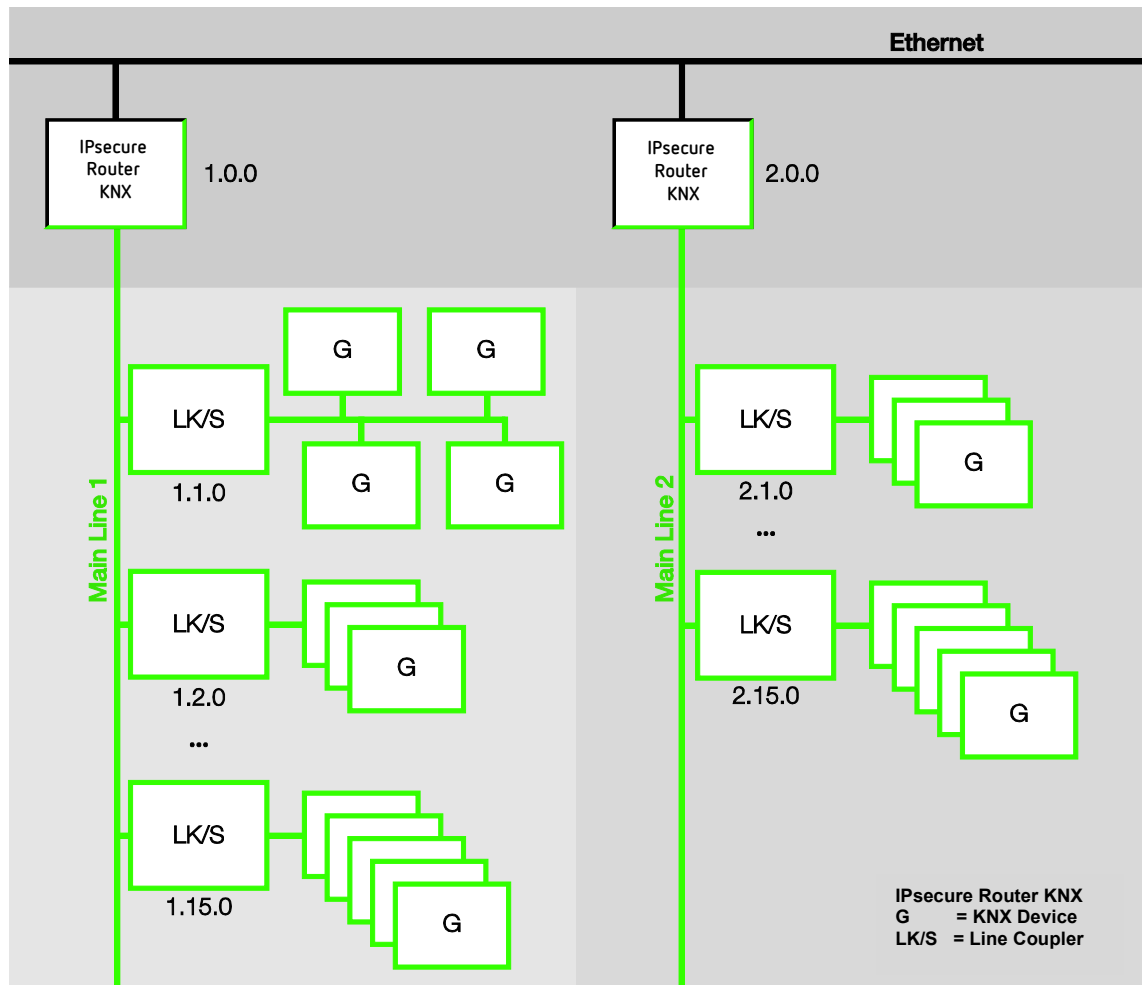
Ethernet

IPsecure Router KNX
1.0.0

IPsecure Router KNX
2.0.0

Main Line 1

LK/S
1.1.0
G
G
G
G

LK/S
1.2.0
G

...

LK/S
1.15.0
G

Main Line 2

LK/S
2.1.0
G

...

LK/S
2.15.0
G

IPsecure Router KNX
G = KNX Device
LK/S = Line Coupler